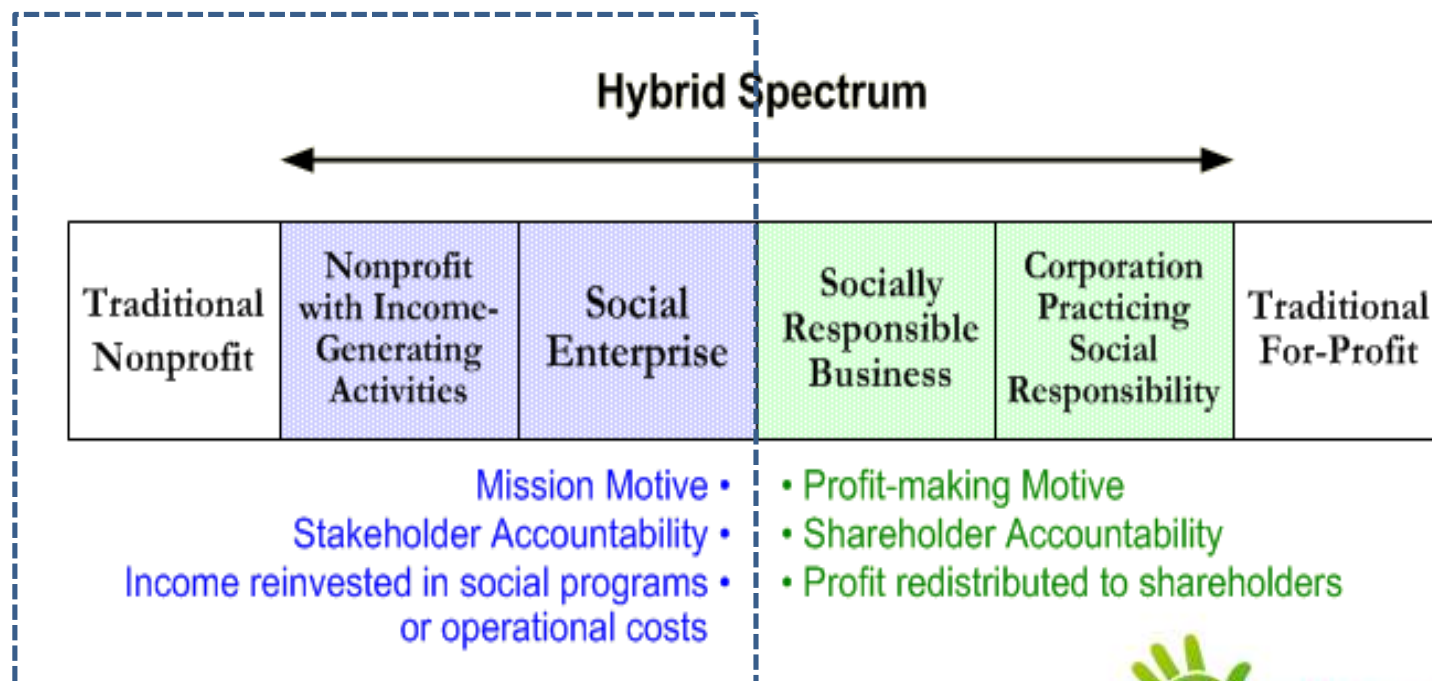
Hybrid Spectrum

| Traditional Nonprofit | Nonprofit with Income-Generating Activities | Social Enterprise | Socially Responsible Business | Corporation Practicing Social Responsibility | Traditional For-Profit |
|---|---|---|---|---|---|

Mission Motive •
Stakeholder Accountability •
Income reinvested in social programs • or operational costs

• Profit-making Motive
• Shareholder Accountability
• Profit redistributed to shareholders